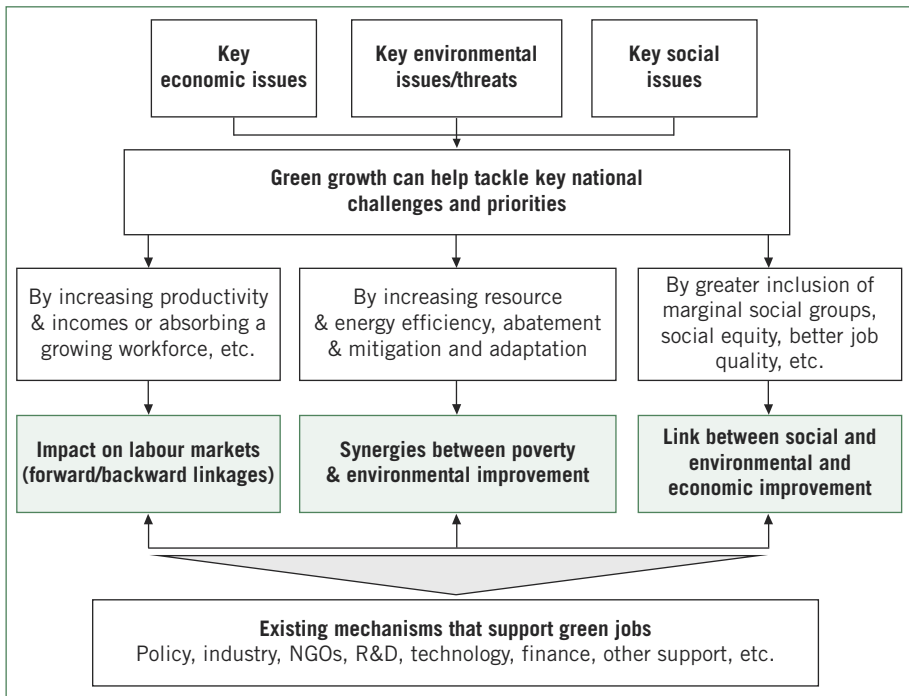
Key economic issues

Key environmental issues/threats

Key social issues

Green growth can help tackle key national challenges and priorities

By increasing productivity & incomes or absorbing a growing workforce, etc.

By increasing resource & energy efficiency, abatement & mitigation and adaptation

By greater inclusion of marginal social groups, social equity, better job quality, etc.

Impact on labour markets (forward/backward linkages)

Synergies between poverty & environmental improvement

Link between social and environmental and economic improvement

Existing mechanisms that support green jobs
Policy, industry, NGOs, R&D, technology, finance, other support, etc.